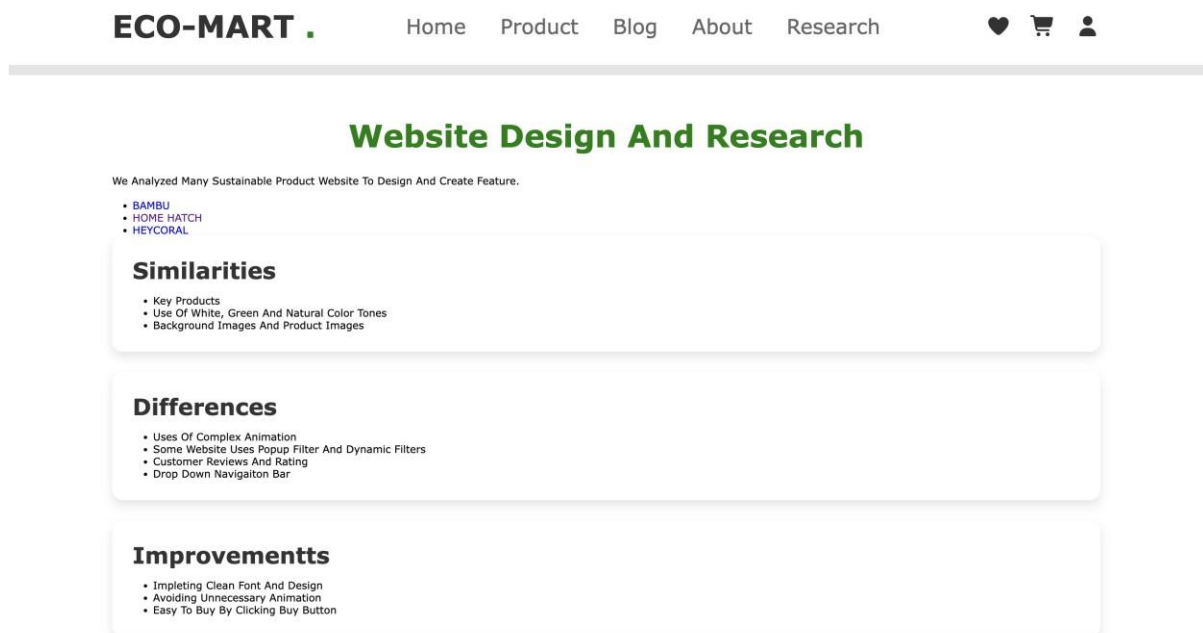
ECO-MART .

Home Product Blog About Research

Website Design And Research

We Analyzed Many Sustainable Product Website To Design And Create Feature.

- BAMBU
- HOME HATCH
- HEYCORAL

Similarities

- Key Products
- Use Of White, Green And Natural Color Tones
- Background Images And Product Images

Differences

- Uses Of Complex Animation
- Some Website Uses Popup Filter And Dynamic Filters
- Customer Reviews And Rating
- Drop Down Navigaiton Bar

Improvementts

- Impleting Clean Font And Design
- Avoiding Unnecessary Animation
- Easy To Buy By Clicking Buy Button